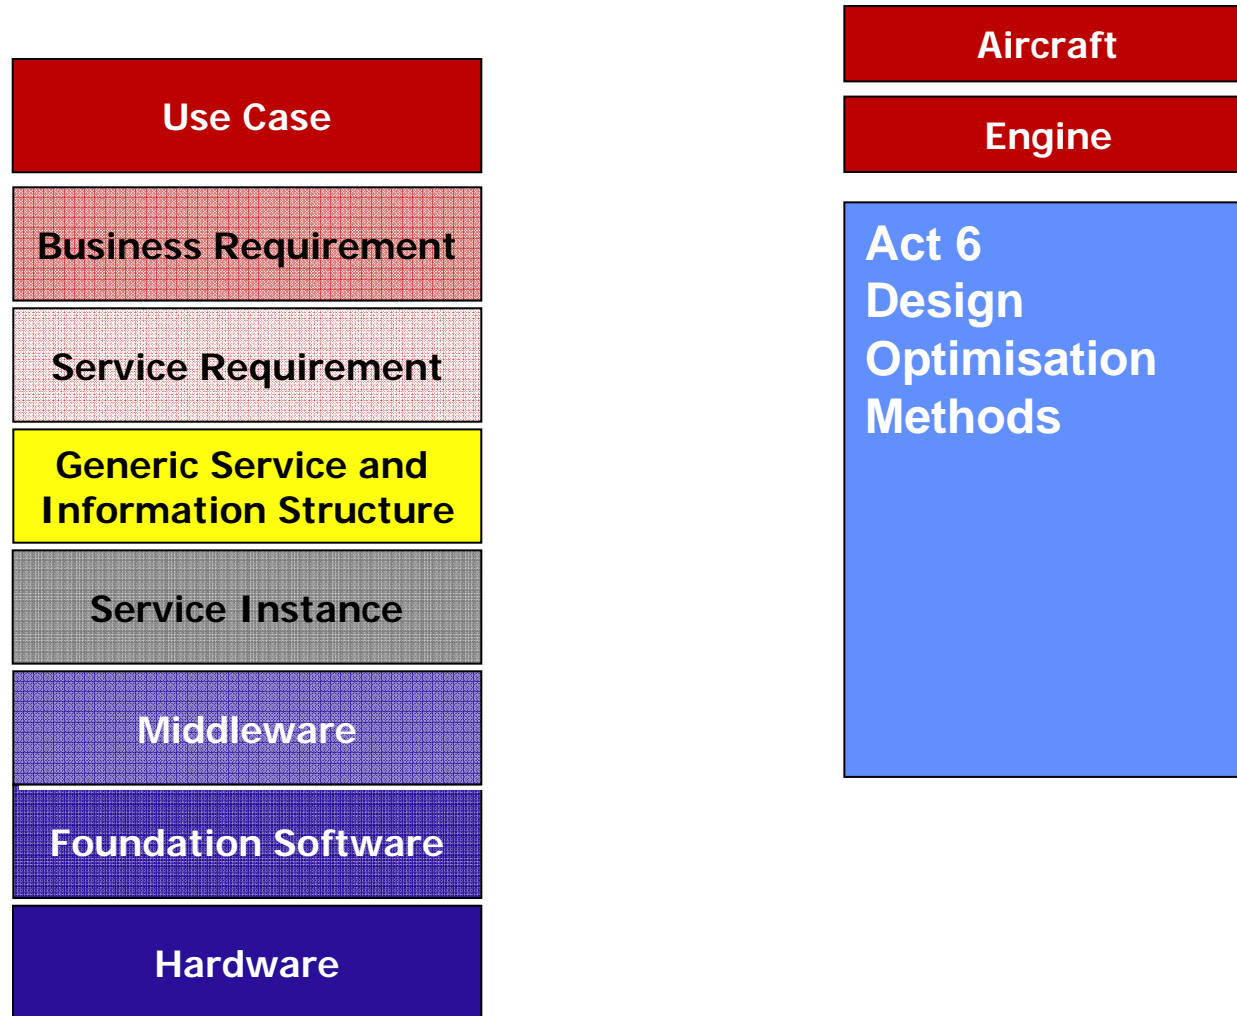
Use Case

Business Requirement

Service Requirement

Generic Service and Information Structure

Service Instance

Middleware

Foundation Software

Hardware

Aircraft

Engine

Act 6
Design
Optimisation
Methods